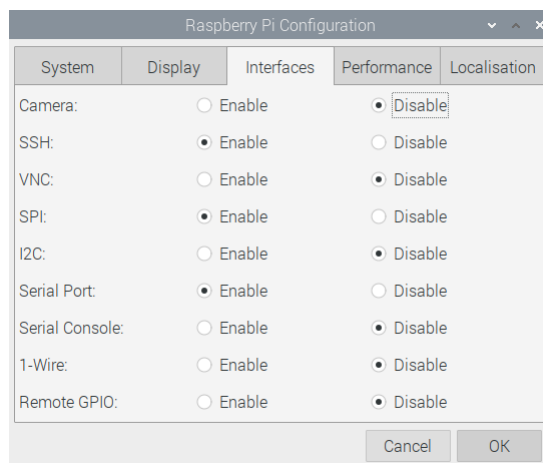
Raspberry Pi Configuration

System | Display | Interfaces | Performance | Localisation

Camera: Enable Disable
SSH: Enable Disable
VNC: Enable Disable
SPI: Enable Disable
I2C: Enable Disable
Serial Port: Enable Disable
Serial Console: Enable Disable
1-Wire: Enable Disable
Remote GPIO: Enable Disable

Cancel OK